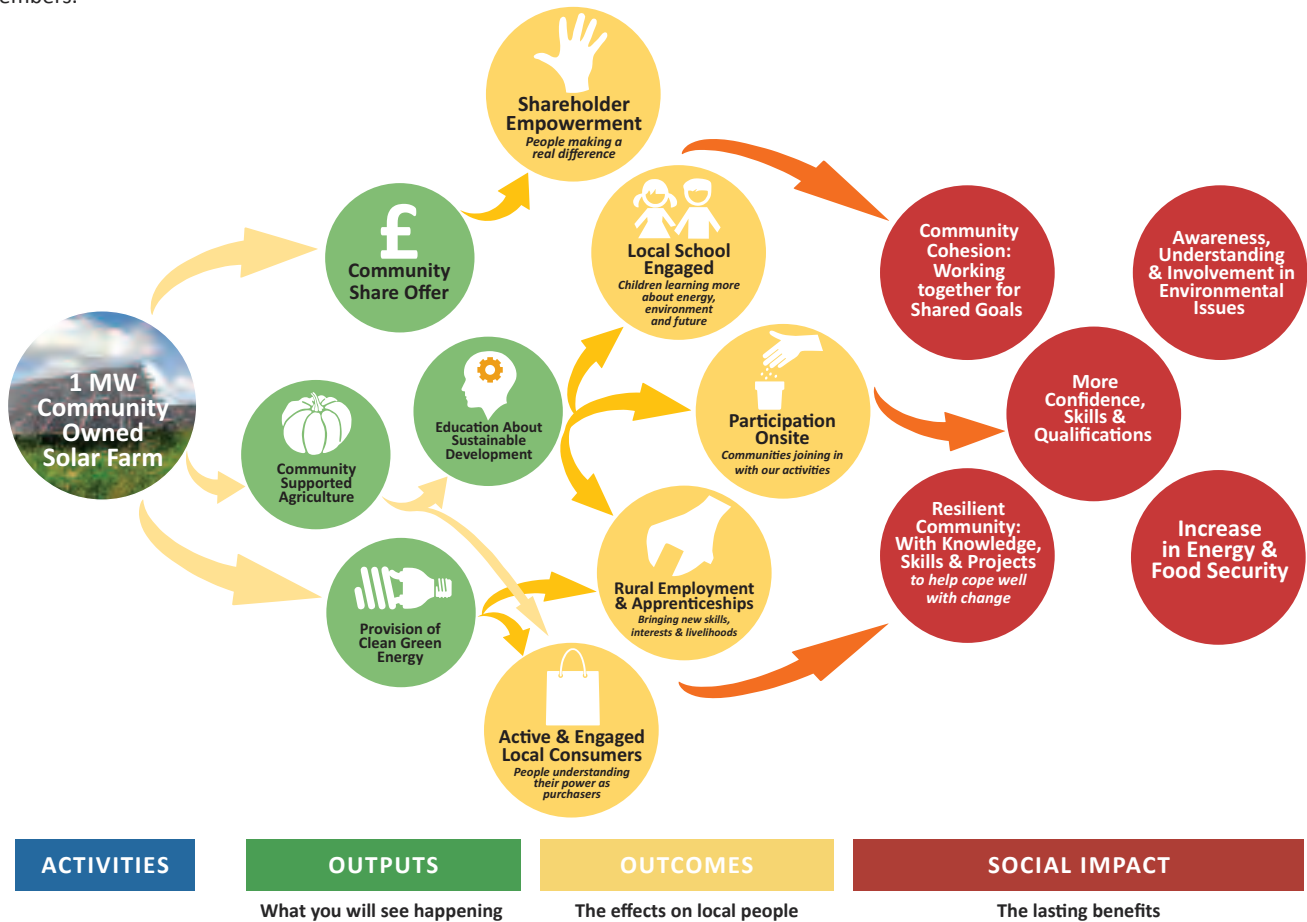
embers.

1 MW Community Owned Solar Farm

Community Share Offer

Community Supported Agriculture

Provision of Clean Green Energy

Education About Sustainable Development

Shareholder Empowerment
People making a real difference

Local School Engaged
Children learning more about energy, environment and future

Participation Onsite
Communities joining in with our activities

Rural Employment & Apprenticeships
Bringing new skills, interests & livelihoods

Active & Engaged Local Consumers
People understanding their power as purchasers

Community Cohesion: Working together for Shared Goals

Awareness, Understanding & Involvement in Environmental Issues

More Confidence, Skills & Qualifications

Resilient Community: With Knowledge, Skills & Projects to help cope well with change

Increase in Energy & Food Security

ACTIVITIES

OUTPUTS
What you will see happening

OUTCOMES
The effects on local people

SOCIAL IMPACT
The lasting benefits